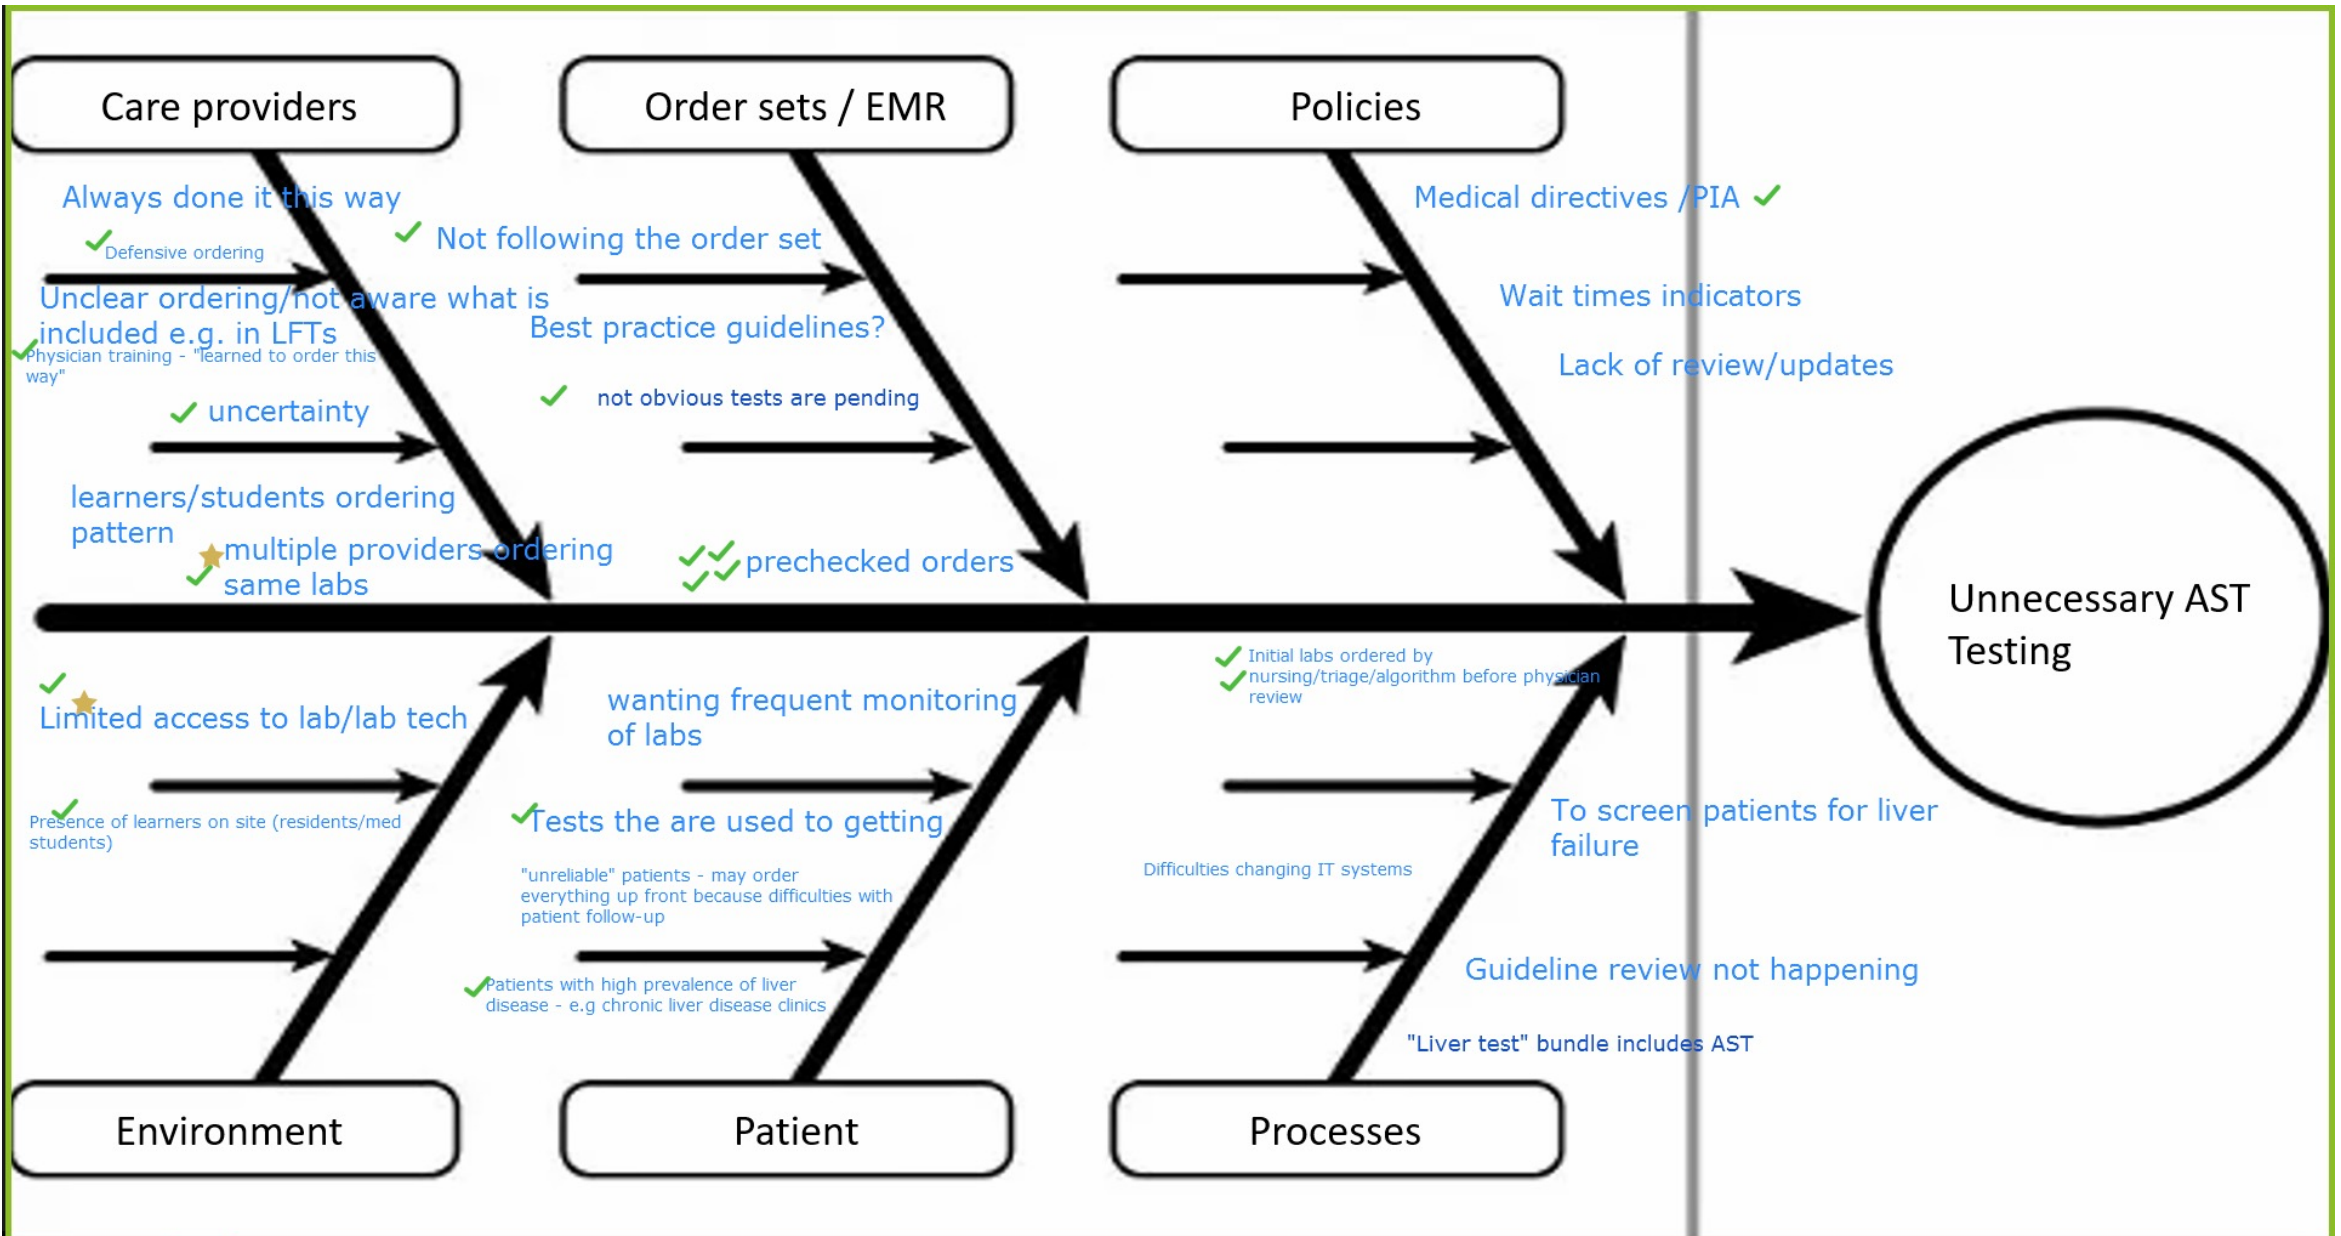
Care providers

Order sets / EMR

Policies

Always done it this way

Defensive ordering

Unclear ordering/not aware what is included e.g. in LFTs

Physician training - "learned to order this way"

uncertainty

learners/students ordering pattern

multiple providers ordering same labs

Not following the order set

Best practice guidelines?

not obvious tests are pending

prechecked orders

Medical directives /PIA

Wait times indicators

Lack of review/updates

Unnecessary AST Testing

Limited access to lab/lab tech

Presence of learners on site (residents/med students)

wanting frequent monitoring of labs

Tests the are used to getting

"unreliable" patients - may order everything up front because difficulties with patient follow-up

Patients with high prevalence of liver disease - e.g chronic liver disease clinics

Initial labs ordered by nursing/triage/algorithm before physician review

Difficulties changing IT systems

To screen patients for liver failure

Guideline review not happening

"Liver test" bundle includes AST

Environment

Patient

Processes